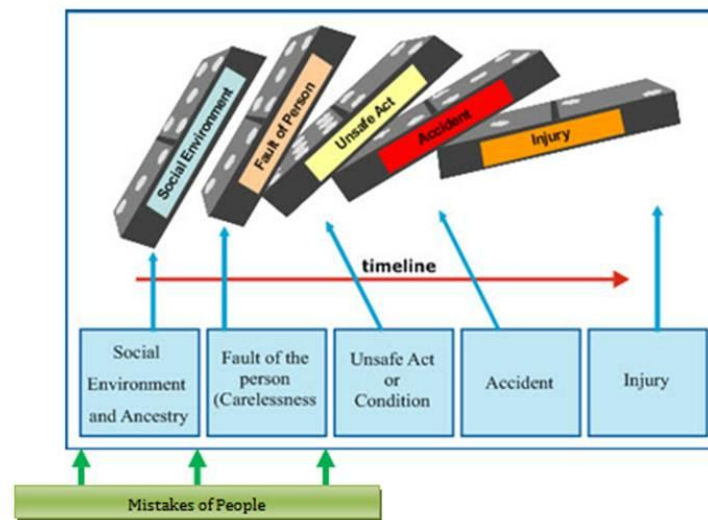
Social Environment
Fault of Person
Unsafe Act
Accident
Injury

timeline

Social Environment and Ancestry

Fault of the person (Carelessness

Unsafe Act or Condition

Accident

Injury

Mistakes of People